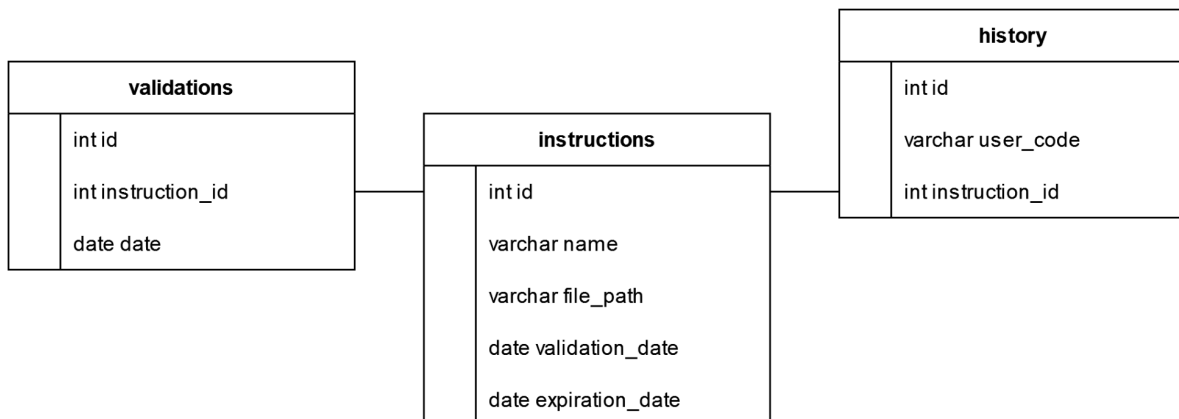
validations

int id

int instruction_id

date date

instructions

int id

varchar name

varchar file_path

date validation_date

date expiration_date

history

int id

varchar user_code

int instruction_id